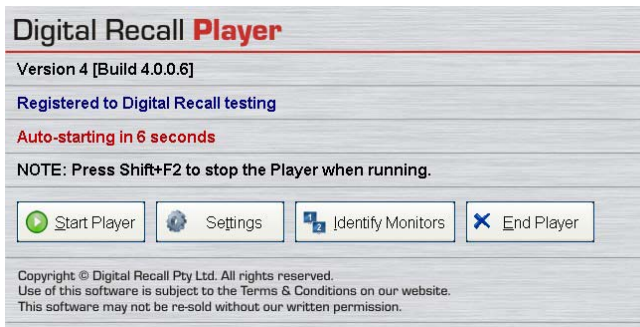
Digital Recall Player

Version 4 [Build 4.0.0.6]

Registered to Digital Recall testing

Auto-starting in 6 seconds

NOTE: Press Shift+F2 to stop the Player when running.

Start Player | Settings | Identify Monitors | End Player

Copyright © Digital Recall Pty Ltd. All rights reserved.
Use of this software is subject to the Terms & Conditions on our website.
This software may not be re-sold without our written permission.